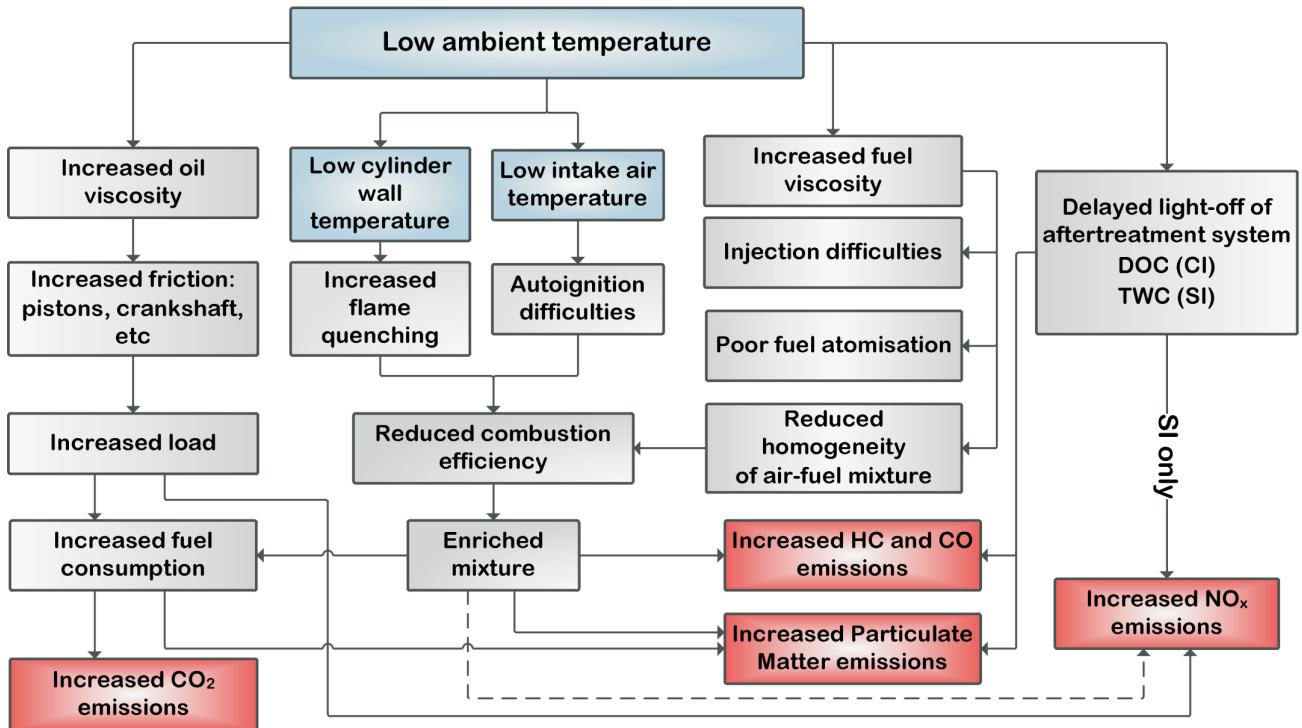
Low ambient temperature

Increased oil viscosity

Low cylinder wall temperature

Low intake air temperature

Increased fuel viscosity

Delayed light-off of aftertreatment system DOC (CI) TWC (SI)

Increased friction: pistons, crankshaft, etc

Increased flame quenching

Autoignition difficulties

Injection difficulties

Poor fuel atomisation

Increased load

Reduced combustion efficiency

Reduced homogeneity of air-fuel mixture

SI only

Increased fuel consumption

Enriched mixture

Increased HC and CO emissions

Increased NO$_x$ emissions

Increased Particulate Matter emissions

Increased CO$_2$ emissions